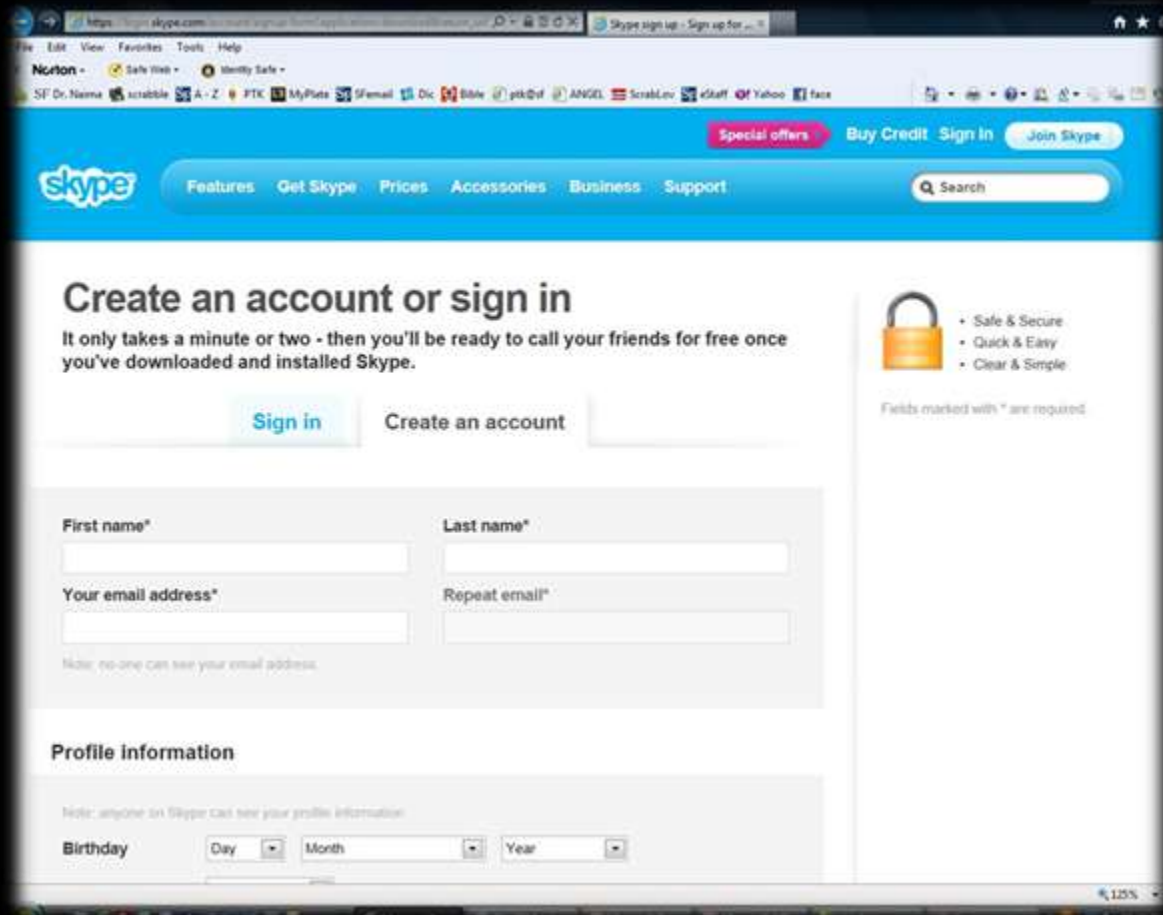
https://login.skype.com/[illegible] Skype sign up - Sign up for ...

File Edit View Favorites Tools Help

Norton Safe Web Identity Safe

SF Dr. Naima scrabble A - Z PTK MyPlate SFemail Dic Bible ptk@sf ANGEL ScrabLev eStaff Yahoo face

Special offers Buy Credit Sign in Join Skype

skype Features Get Skype Prices Accessories Business Support

Search

Create an account or sign in

It only takes a minute or two - then you'll be ready to call your friends for free once you've downloaded and installed Skype.

Sign in Create an account

• Safe & Secure
• Quick & Easy
• Clear & Simple

Fields marked with * are required

First name*

Last name*

Your email address*

Repeat email*

Note: no one can see your email address.

Profile information

Note: anyone on Skype can see your profile information.

Birthday Day Month Year

125%